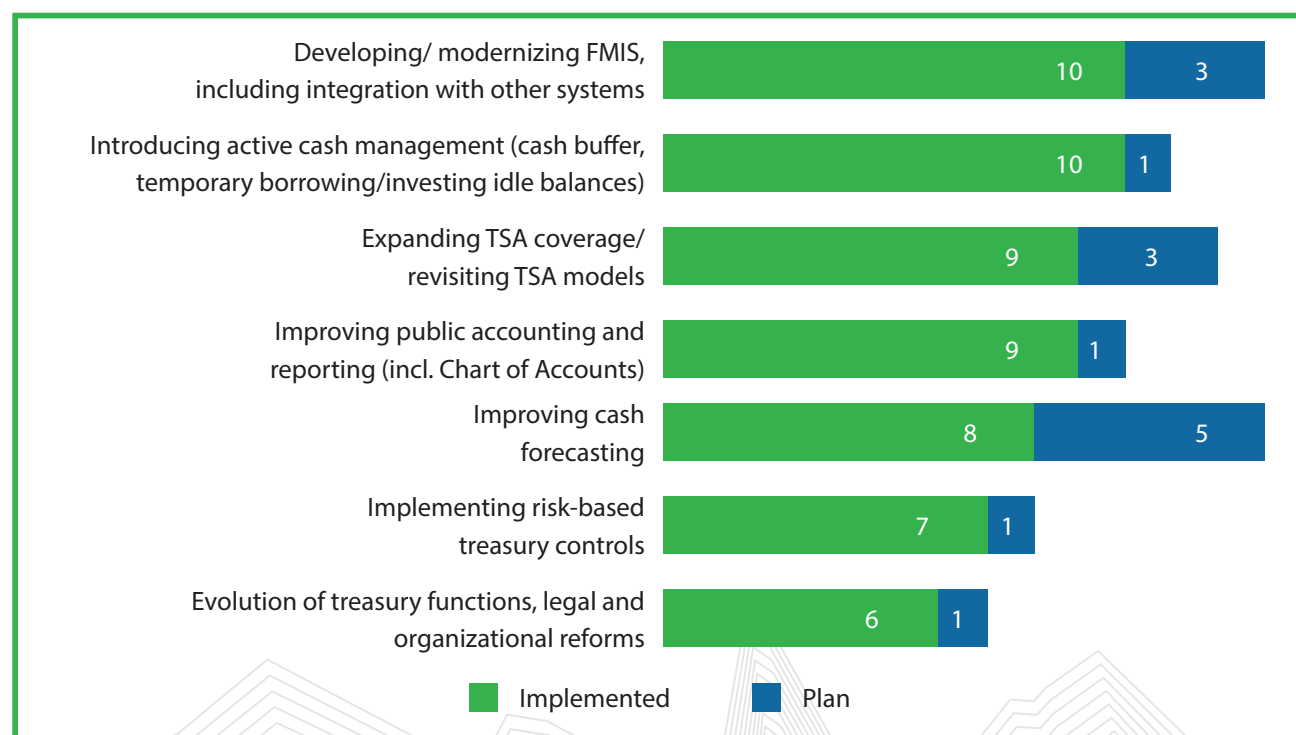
Developing/ modernizing FMIS, including integration with other systems 10 3

Introducing active cash management (cash buffer, temporary borrowing/investing idle balances) 10 1

Expanding TSA coverage/ revisiting TSA models 9 3

Improving public accounting and reporting (incl. Chart of Accounts) 9 1

Improving cash forecasting 8 5

Implementing risk-based treasury controls 7 1

Evolution of treasury functions, legal and organizational reforms 6 1

Implemented Plan